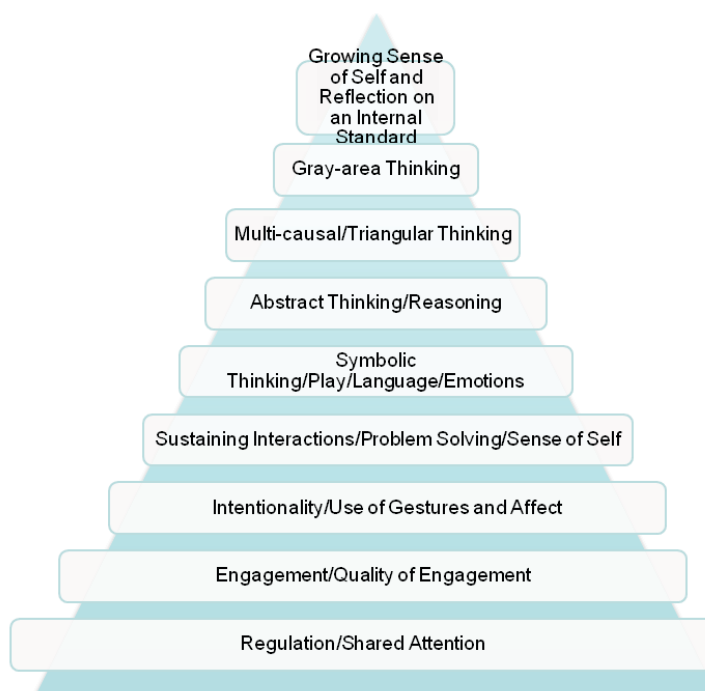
Growing Sense of Self and Reflection on an Internal Standard

Gray-area Thinking

Multi-causal/Triangular Thinking

Abstract Thinking/Reasoning

Symbolic Thinking/Play/Language/Emotions

Sustaining Interactions/Problem Solving/Sense of Self

Intentionality/Use of Gestures and Affect

Engagement/Quality of Engagement

Regulation/Shared Attention